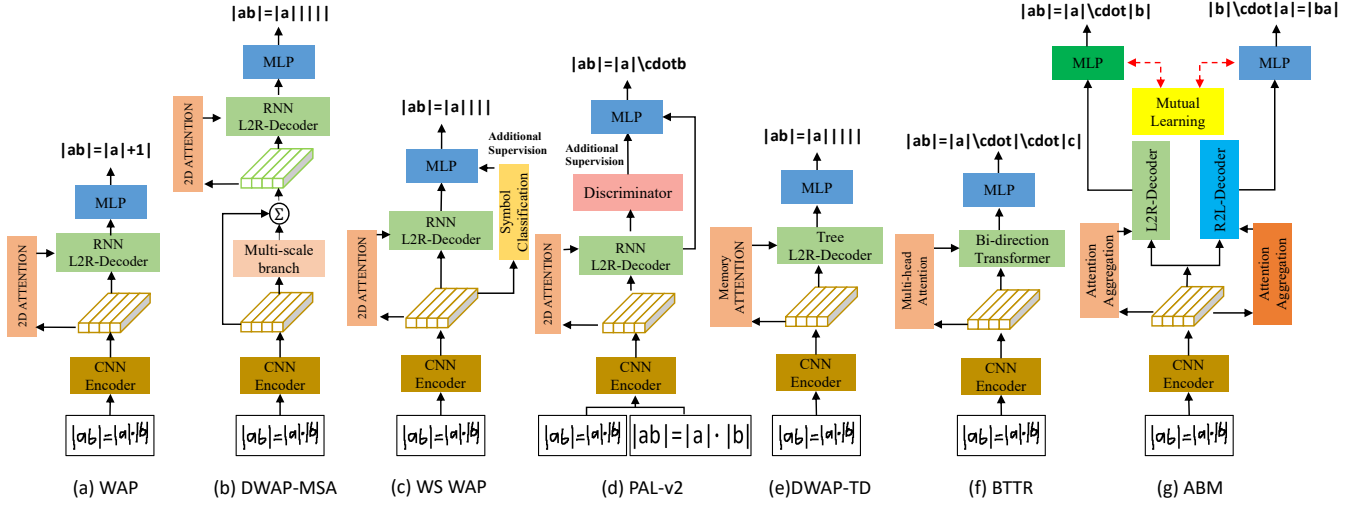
|ab|=|a|+1|

MLP

RNN L2R-Decoder

2D ATTENTION

CNN Encoder

$|ab|=|a|\cdot|b|$

(a) WAP

|ab|=|a|||||

MLP

RNN L2R-Decoder

2D ATTENTION

$\Sigma$

Multi-scale branch

CNN Encoder

$|ab|=|a|\cdot|b|$

(b) DWAP-MSA

|ab|=|a||||

MLP

Additional Supervision

RNN L2R-Decoder

Symbol Classification

2D ATTENTION

CNN Encoder

$|ab|=|a|\cdot|b|$

(c) WS WAP

|ab|=|a|\cdotb

MLP

Additional Supervision

Discriminator

RNN L2R-Decoder

2D ATTENTION

CNN Encoder

$|ab|=|a|\cdot|b|$

$|ab|=|a|\cdot|b|$

(d) PAL-v2

|ab|=|a|||||

MLP

Tree L2R-Decoder

Memory ATTENTION

CNN Encoder

$|ab|=|a|\cdot|b|$

(e)DWAP-TD

|ab|=|a|\cdot|\cdot|c|

MLP

Bi-direction Transformer

Multi-head Attention

CNN Encoder

$|ab|=|a|\cdot|b|$

(f) BTTR

|ab|=|a|\cdot|b|

|b|\cdot|a|=|ba|

MLP

MLP

Mutual Learning

L2R-Decoder

R2L-Decoder

Attention Aggregation

Attention Aggregation

CNN Encoder

$|ab|=|a|\cdot|b|$

(g) ABM